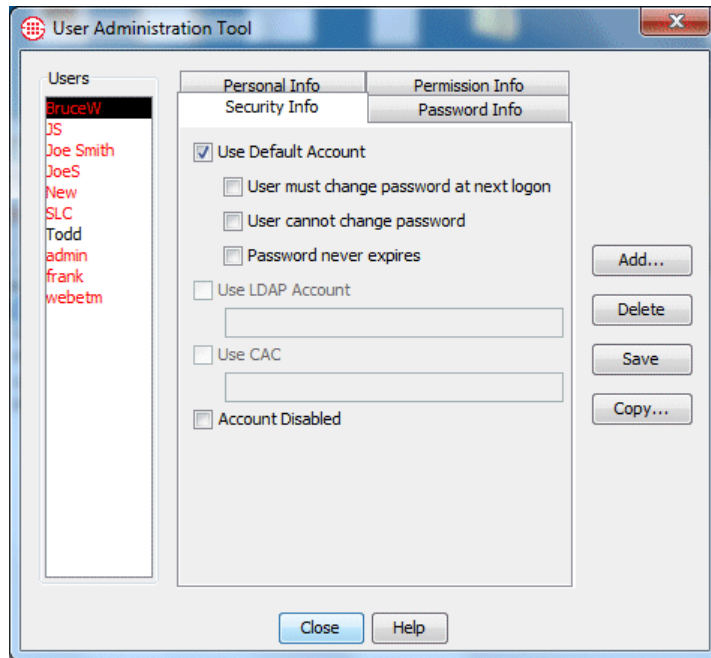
User Administration Tool

Users
BruceW
JS
Joe Smith
JoeS
New
SLC
Todd
admin
frank
webetm

Personal Info
Permission Info
Security Info
Password Info

Use Default Account
User must change password at next logon
User cannot change password
Password never expires
Use LDAP Account
Use CAC
Account Disabled

Add...
Delete
Save
Copy...

Close
Help